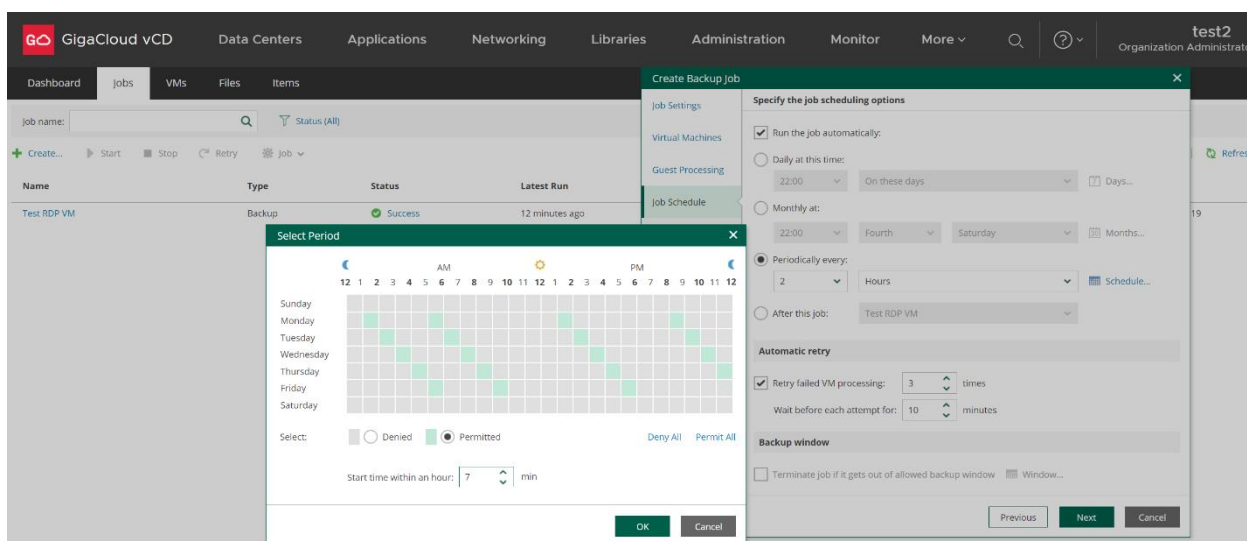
GigaCloud vCD Data Centers Applications Networking Libraries Administration Monitor More test2 Organization Administrator

Dashboard Jobs VMs Files Items

Job name: Status (All)

Create... Start Stop Retry Job Refresh

| Name | Type | Status | Latest Run |
|---|---|---|---|
| Test RDP VM | Backup | Success | 12 minutes ago |

19

Select Period

AM PM

12 1 2 3 4 5 6 7 8 9 10 11 12 1 2 3 4 5 6 7 8 9 10 11 12

Sunday
Monday
Tuesday
Wednesday
Thursday
Friday
Saturday

Select: Denied Permitted Deny All Permit All

Start time within an hour: 7 min

OK Cancel

Create Backup Job

Job Settings
Virtual Machines
Guest Processing
Job Schedule

Specify the job scheduling options

Run the job automatically:

Daily at this time: 22:00 On these days Days...

Monthly at: 22:00 Fourth Saturday Months...

Periodically every: 2 Hours Schedule...

After this job: Test RDP VM

Automatic retry

Retry failed VM processing: 3 times

Wait before each attempt for: 10 minutes

Backup window

Terminate job if it gets out of allowed backup window Window...

Previous Next Cancel